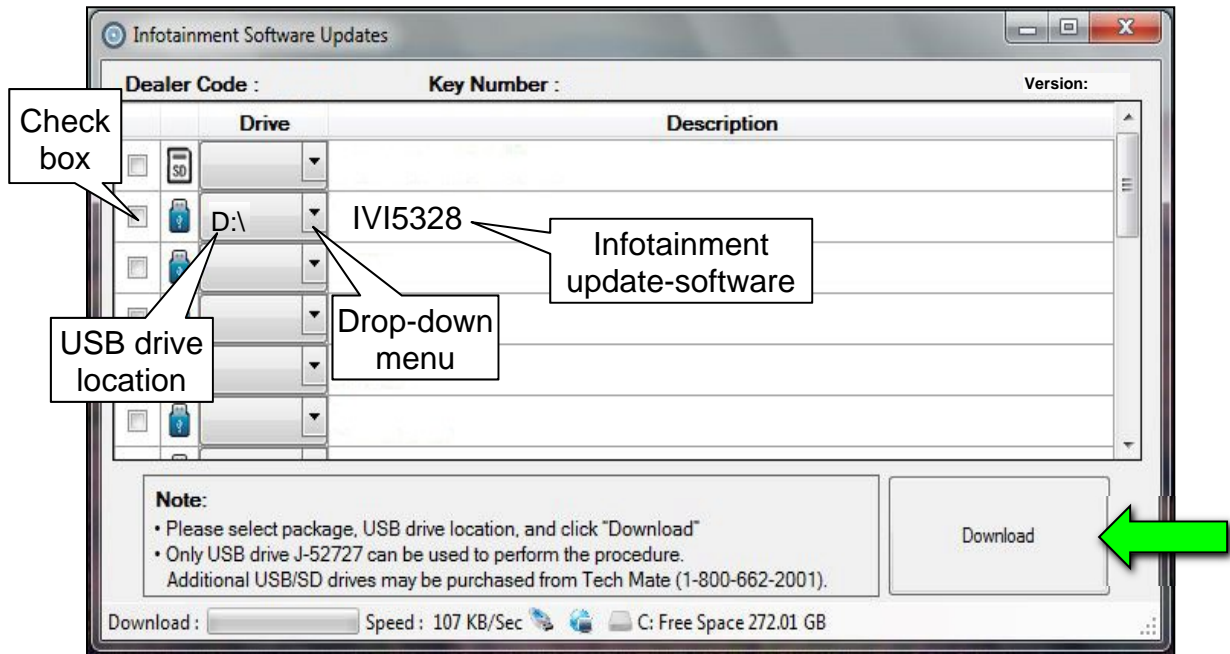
Infotainment Software Updates

Dealer Code :

Key Number :

Version:

Check box

| | | Drive | Description |
|---|---|---|---|
| | SD | | |
| | | D:\ | IVI5328 |
| | | | |
| | | | |
| | | | |
| | | | |

Infotainment update-software

Drop-down menu

USB drive location

Note:
• Please select package, USB drive location, and click "Download"
• Only USB drive J-52727 can be used to perform the procedure.
Additional USB/SD drives may be purchased from Tech Mate (1-800-662-2001).

Download

Download :

Speed : 107 KB/Sec

C: Free Space 272.01 GB